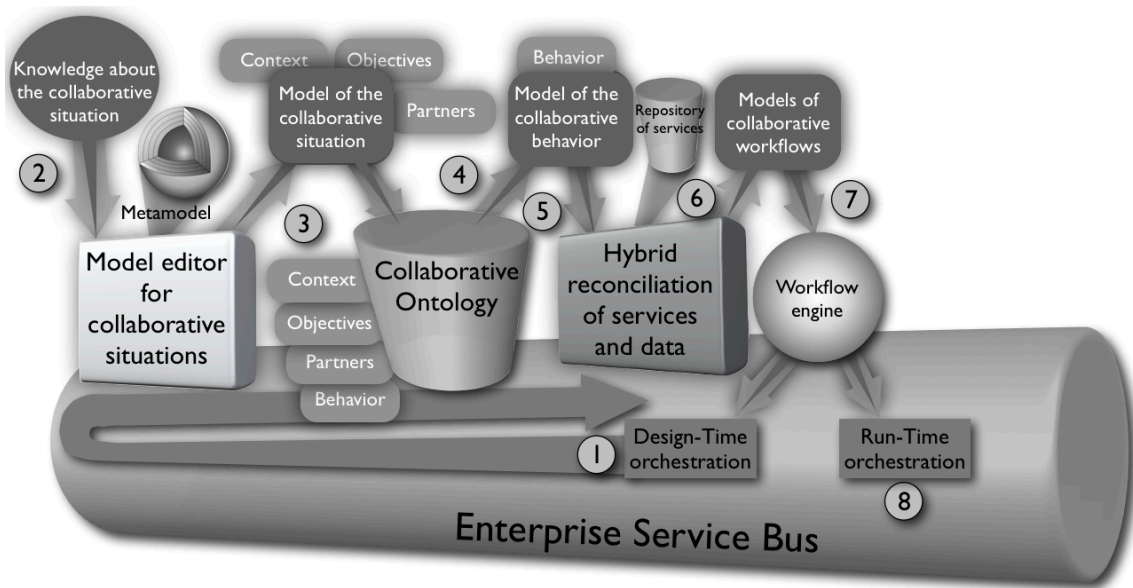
Knowledge about the collaborative situation

2

Metamodel

Context

Objectives

Model of the collaborative situation

Partners

3

Behavior

Model of the collaborative behavior

4

5

Repository of services

Models of collaborative workflows

6

7

Model editor for collaborative situations

Context

Objectives

Partners

Behavior

Collaborative Ontology

Hybrid reconciliation of services and data

Workflow engine

1

Design-Time orchestration

Run-Time orchestration

8

Enterprise Service Bus